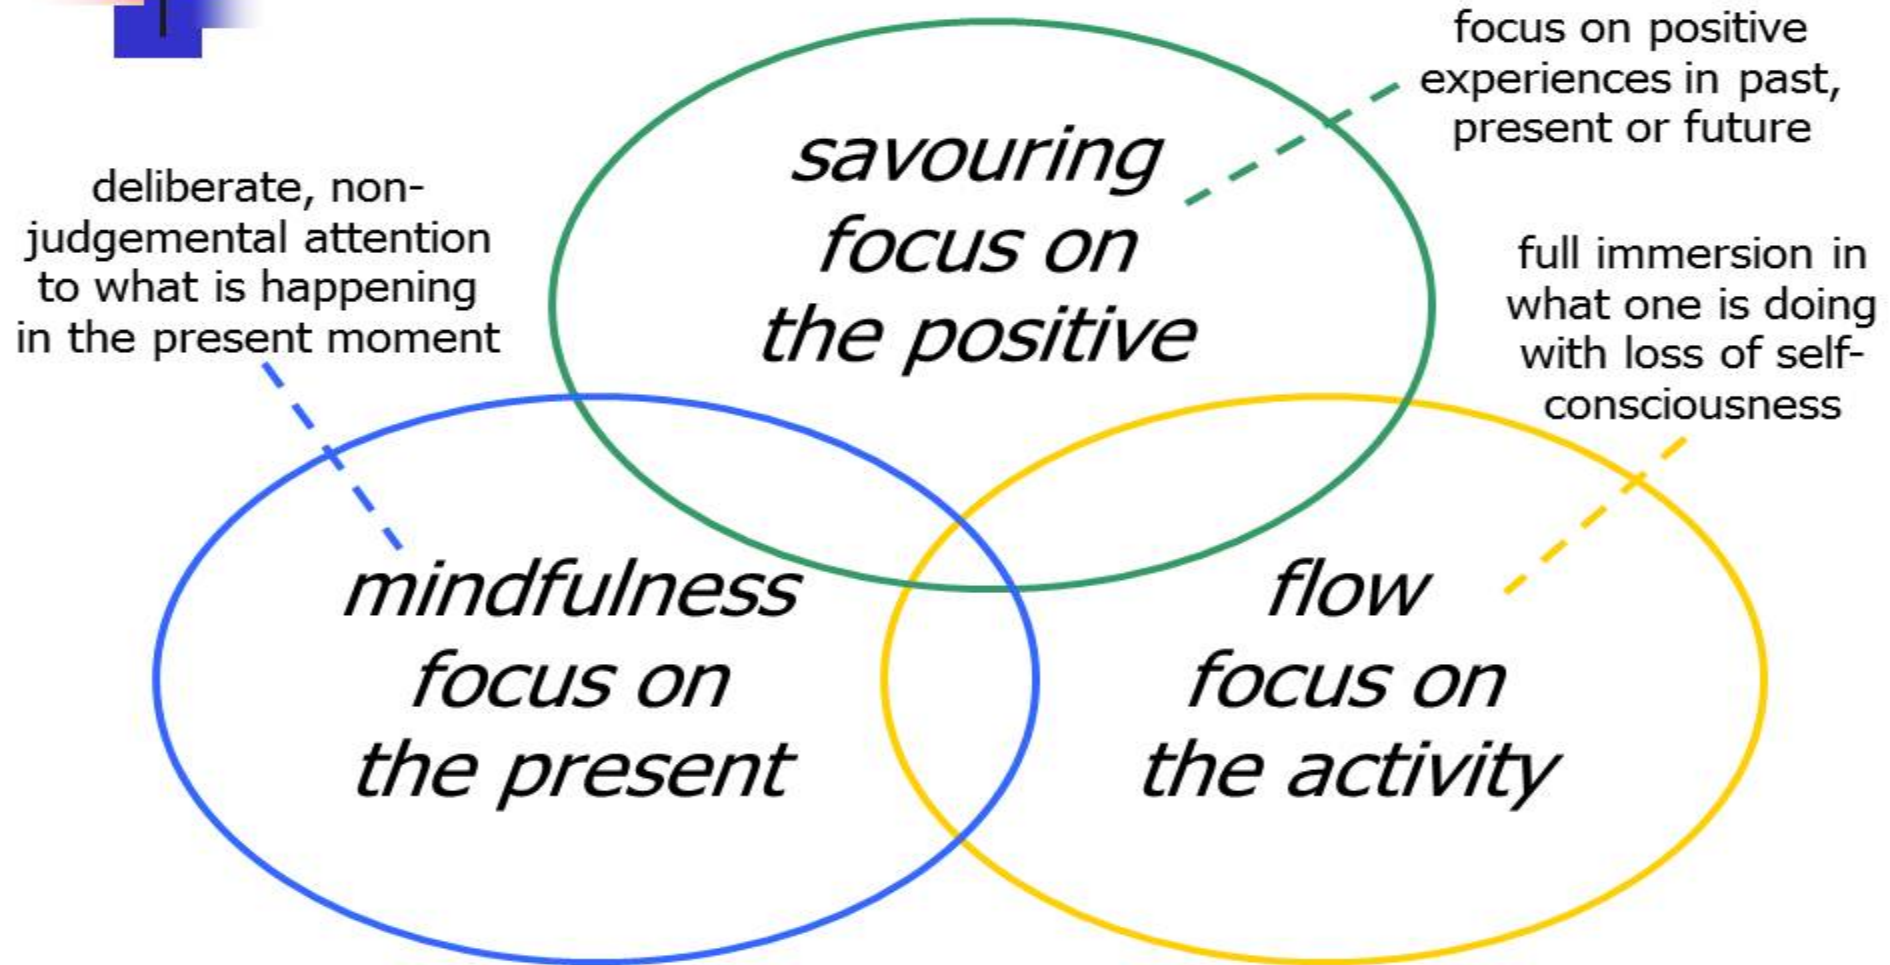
focus on positive experiences in past, present or future

deliberate, non-judgemental attention to what is happening in the present moment

savouring
focus on
the positive

full immersion in what one is doing with loss of self-consciousness

mindfulness
focus on
the present

flow
focus on
the activity